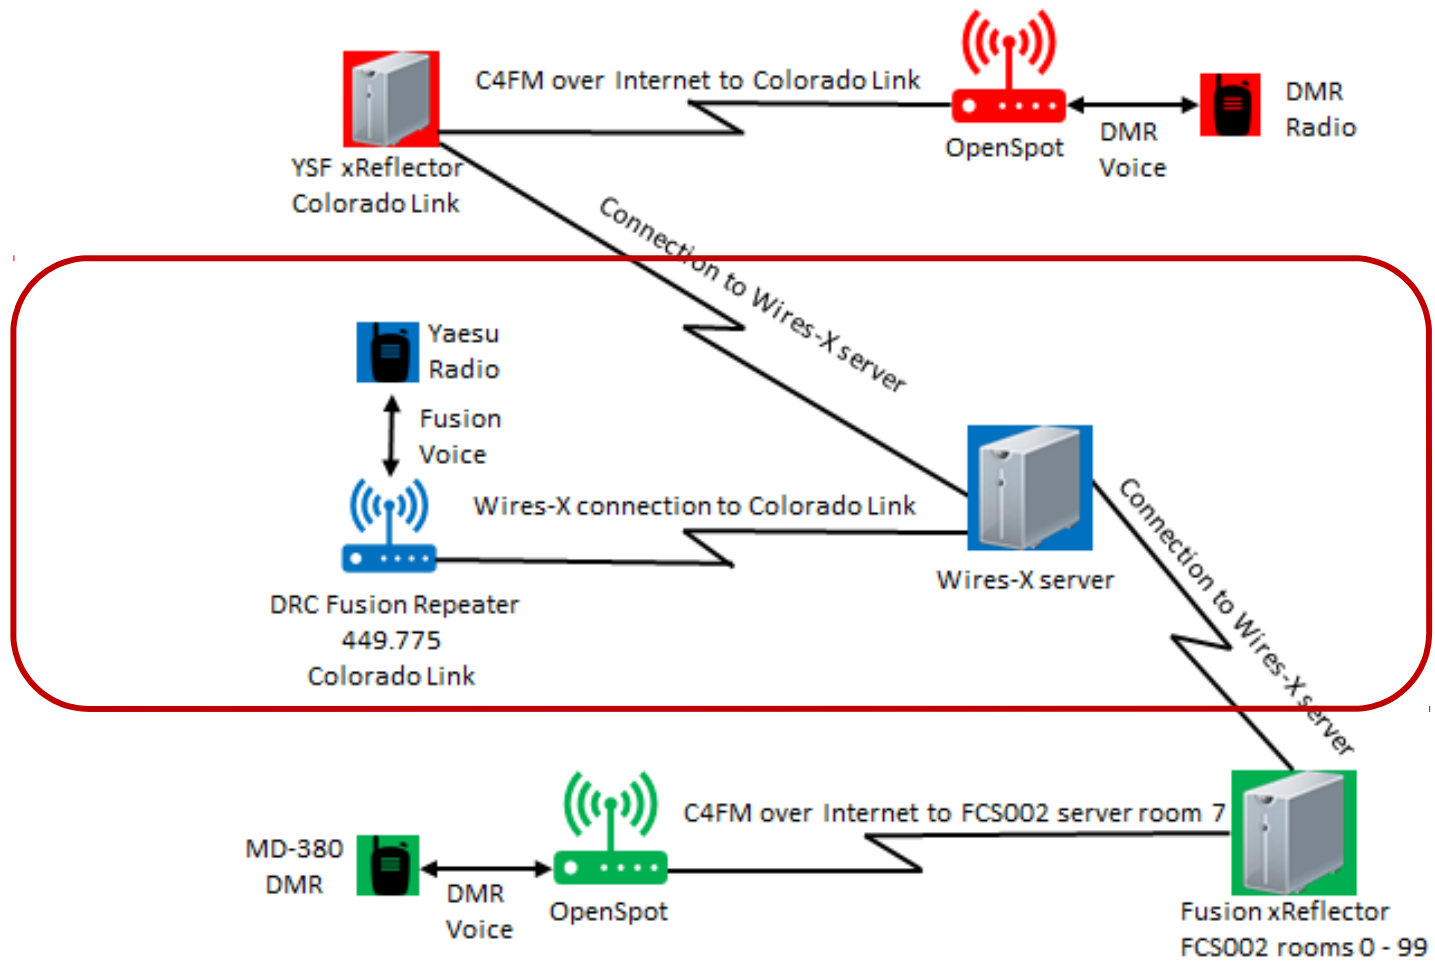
C4FM over Internet to Colorado Link

OpenSpot

DMR Voice

DMR Radio

YSF xReflector Colorado Link

Connection to Wires-X server

Yaesu Radio

Fusion Voice

Wires-X connection to Colorado Link

Wires-X server

DRC Fusion Repeater 449.775 Colorado Link

Connection to Wires-X server

C4FM over Internet to FCS002 server room 7

MD-380 DMR

DMR Voice

OpenSpot

Fusion xReflector FCS002 rooms 0 - 99